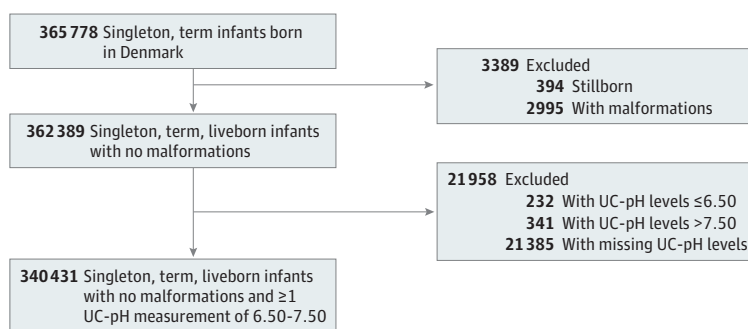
365 778 Singleton, term infants born in Denmark

3389 Excluded
394 Stillborn
2995 With malformations

362 389 Singleton, term, liveborn infants with no malformations

21 958 Excluded
232 With UC-pH levels ≤6.50
341 With UC-pH levels >7.50
21 385 With missing UC-pH levels

340 431 Singleton, term, liveborn infants with no malformations and ≥1 UC-pH measurement of 6.50-7.50